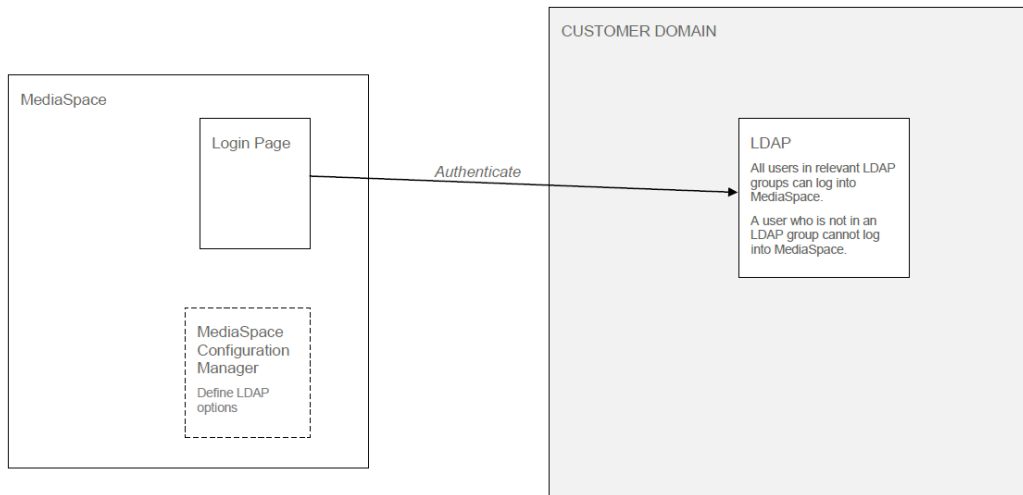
MediaSpace

Login Page

MediaSpace Configuration Manager

Define LDAP options

Authenticate

CUSTOMER DOMAIN

LDAP

All users in relevant LDAP groups can log into MediaSpace.

A user who is not in an LDAP group cannot log into MediaSpace.